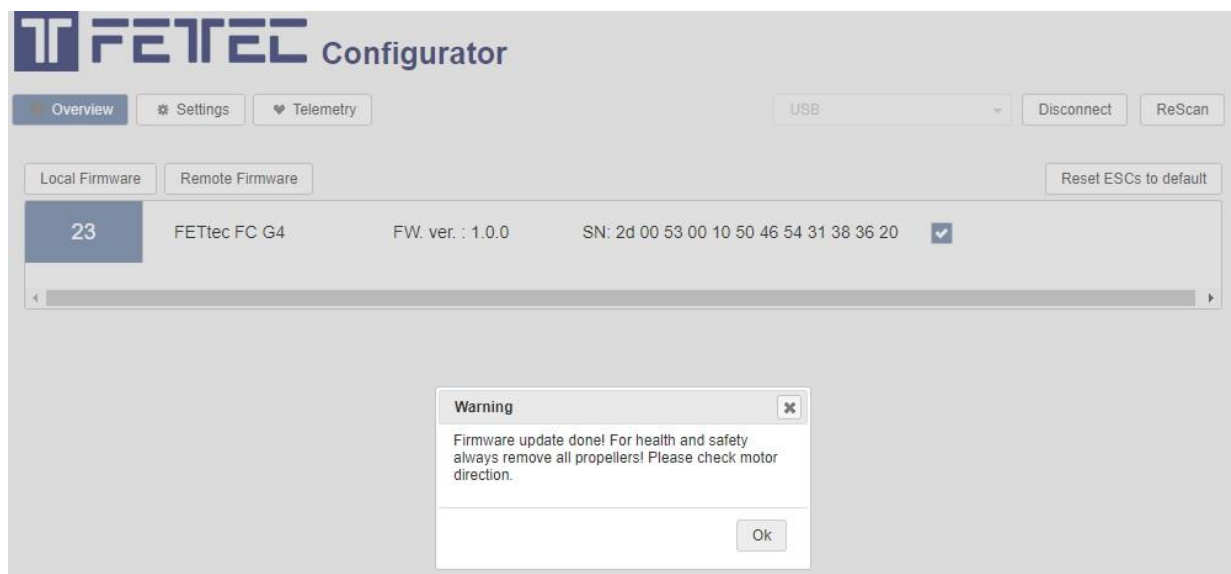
FETEC Configurator

Overview
Settings
Telemetry
USB
Disconnect
ReScan

Local Firmware
Remote Firmware
Reset ESCs to default

| 23 | FETtec FC G4 | FW. ver. : 1.0.0 | SN: 2d 00 53 00 10 50 46 54 31 38 36 20 |
|---|---|---|---|

Warning

Firmware update done! For health and safety always remove all propellers! Please check motor direction.

Ok